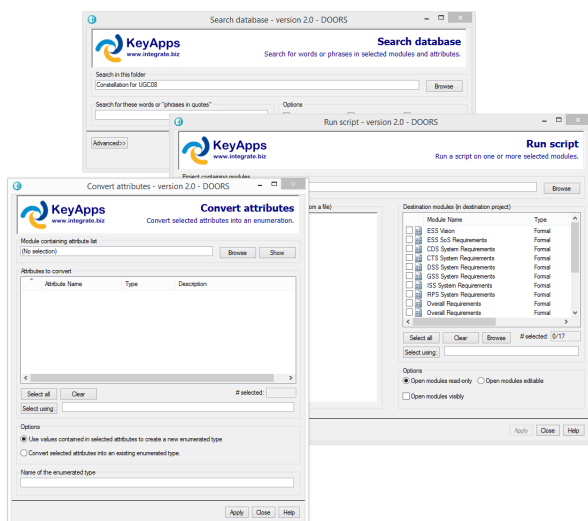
Search database - version 2.0 - DOORS

KeyApps
www.integrate.biz

Search database
Search for words or phrases in selected modules and attributes.

Search in this folder
Constellation for UGC08
Browse

Search for these words or "phrases in quotes"

Options

Advanced>>

Run script - version 2.0 - DOORS

KeyApps
www.integrate.biz

Run script
Run a script on one or more selected modules.

Project containing modules
Browse

m a file)

Destination modules (in destination project)

| | Module Name | Type |
|---|---|---|
| | ESS Vision | Formal |
| | ESS SoS Requirements | Formal |
| | CDS System Requirements | Formal |
| | CTS System Requirements | Formal |
| | DSS System Requirements | Formal |
| | GSS System Requirements | Formal |
| | ISS System Requirements | Formal |
| | RPS System Requirements | Formal |
| | Overall Requirements | Formal |
| | Overall Requirements | Formal |

Select all
Clear
Browse
# selected: 0/17
Select using:

Options
Open modules read-only
Open modules editable
Open modules visibly

Apply
Close
Help

Convert attributes - version 2.0 - DOORS

KeyApps
www.integrate.biz

Convert attributes
Convert selected attributes into an enumeration.

Module containing attribute list
(No selection)
Browse
Show

Attributes to convert

| Attribute Name | Type | Description |
|---|---|---|

Select all
Clear
# selected:
Select using:

Options
Use values contained in selected attributes to create a new enumerated type
Convert selected attributes into an existing enumerated type.

Name of the enumerated type

Apply
Close
Help